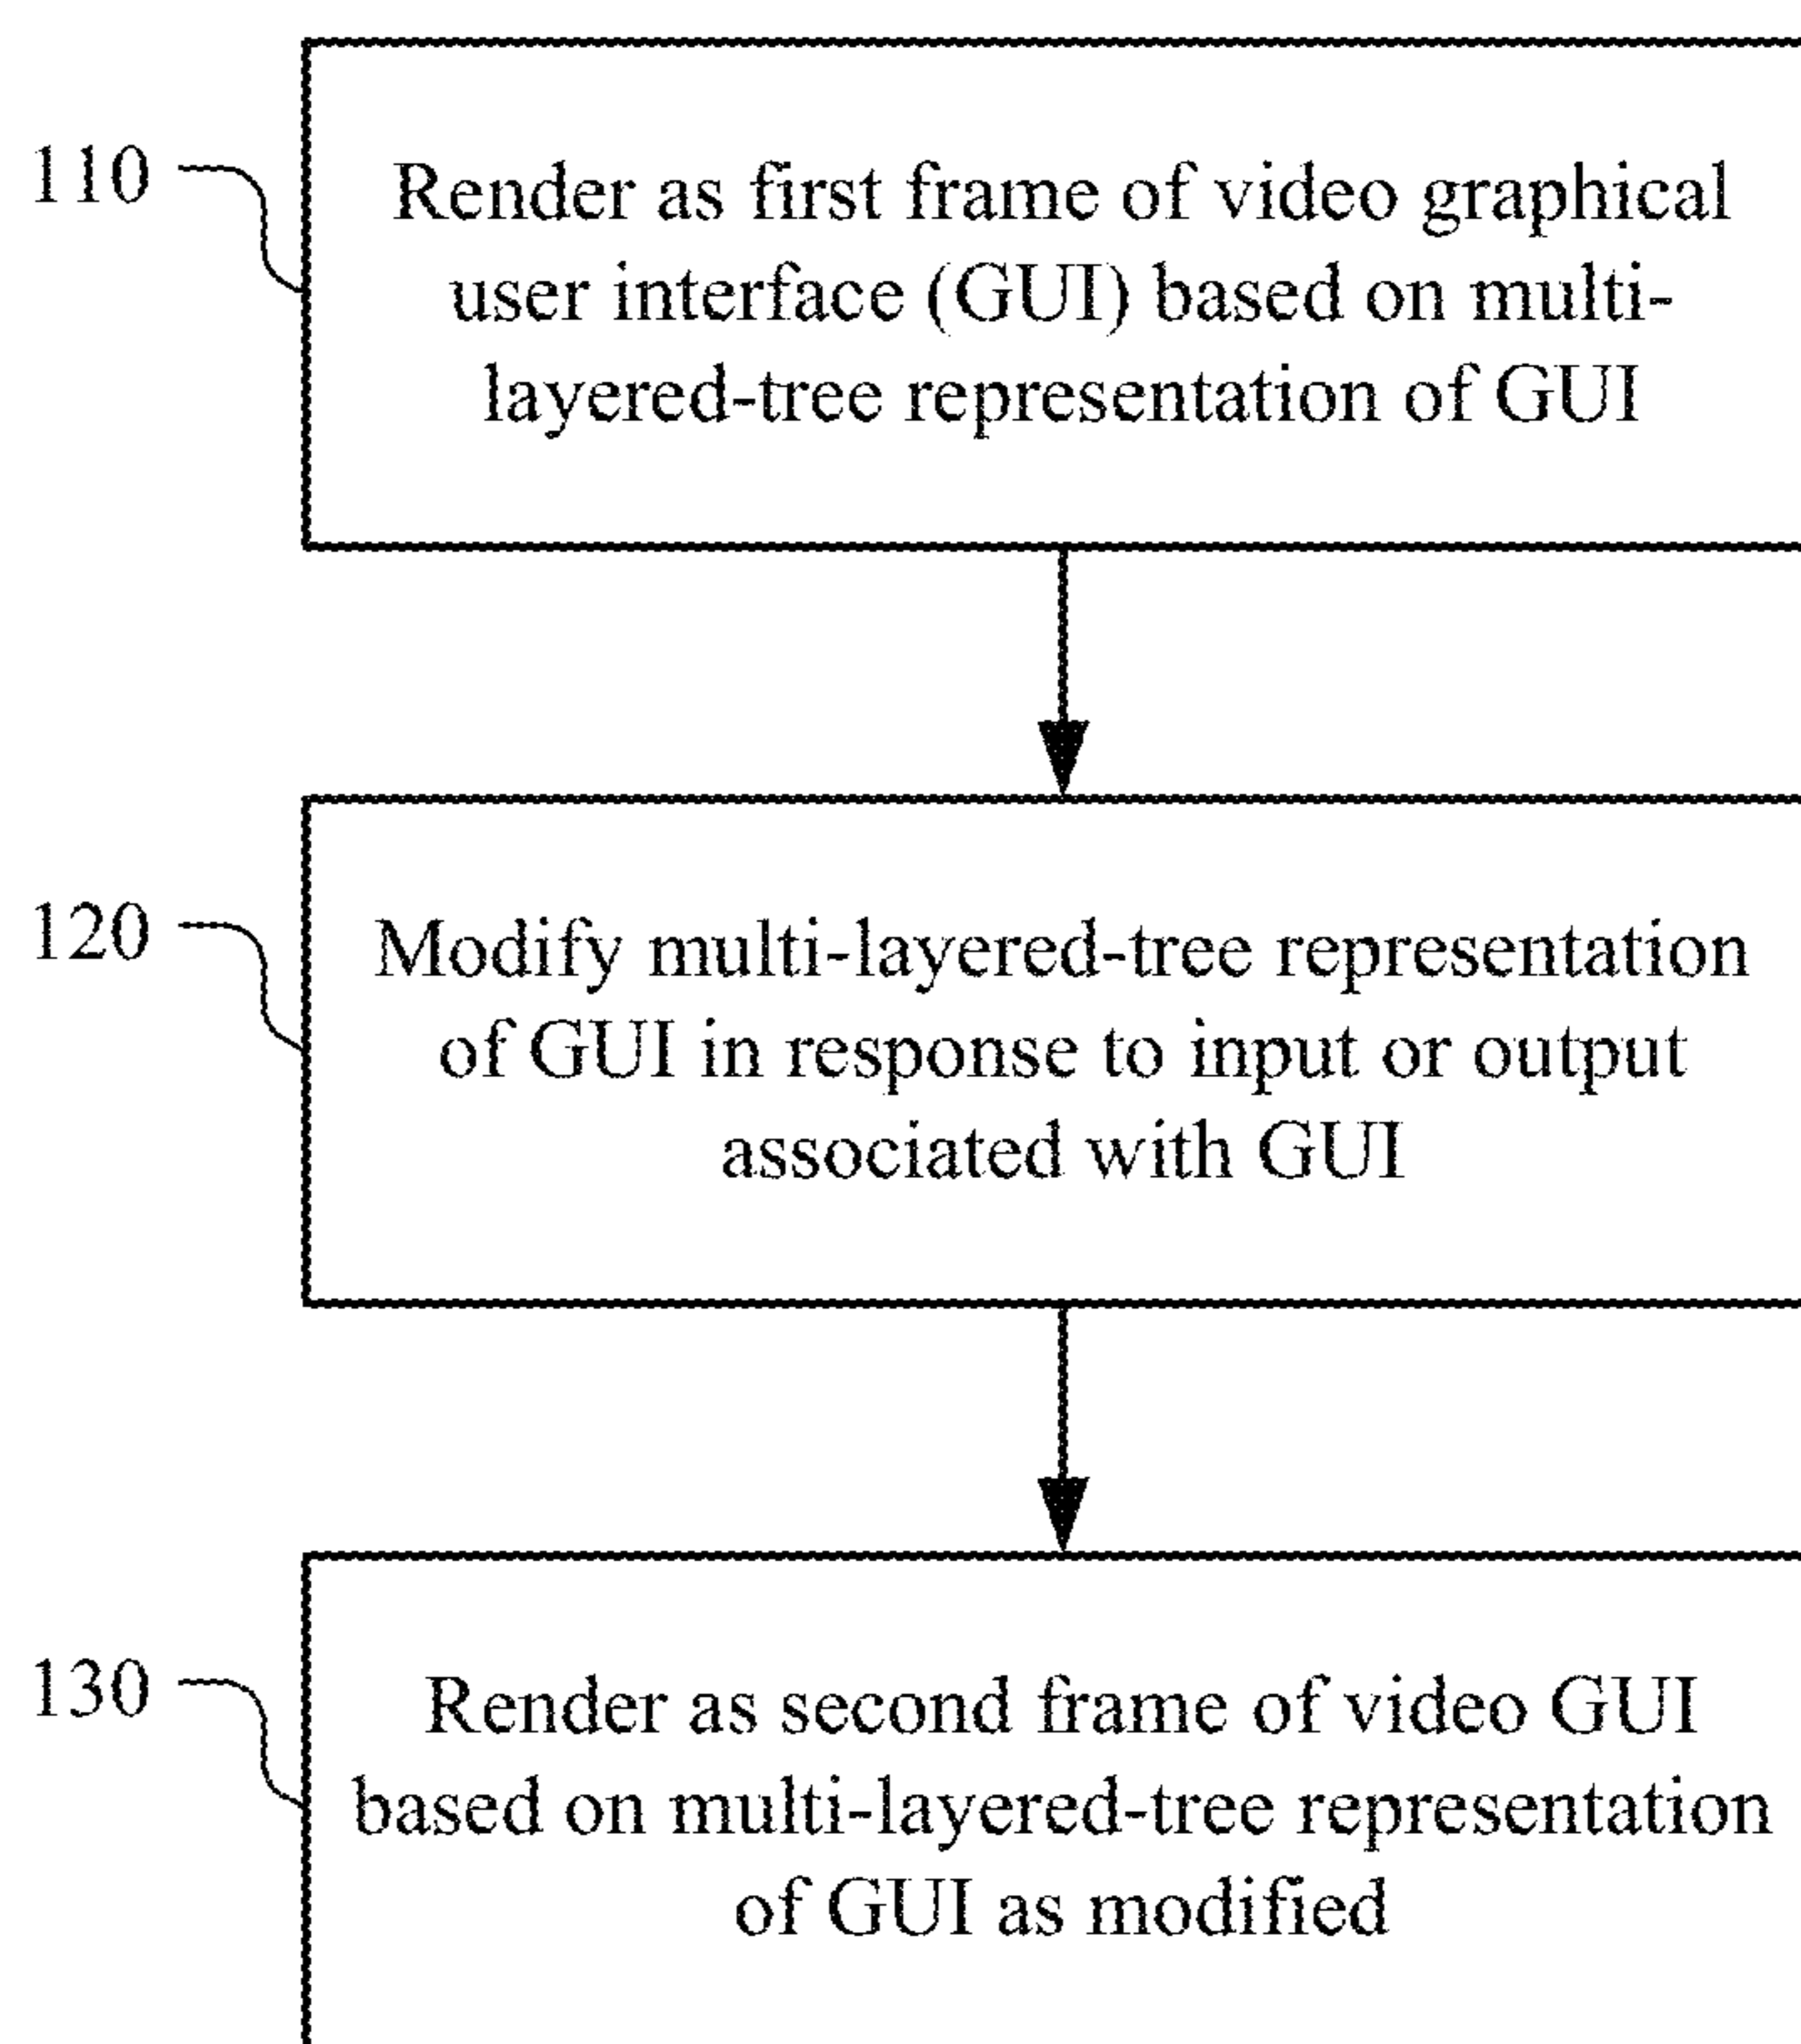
110

Render as first frame of video graphical user interface (GUI) based on multi-layered-tree representation of GUI

120

Modify multi-layered-tree representation of GUI in response to input or output associated with GUI

130

Render as second frame of video GUI based on multi-layered-tree representation of GUI as modified